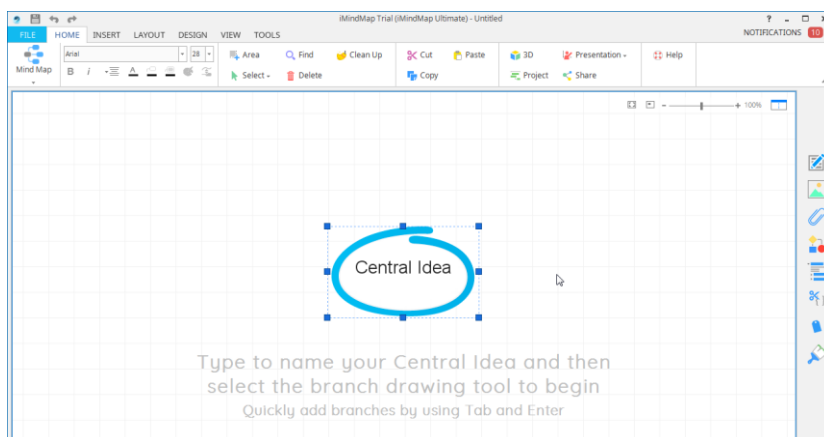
iMindMap Trial (iMindMap Ultimate) - Untitled

? _ □ ×

FILE HOME INSERT LAYOUT DESIGN VIEW TOOLS

NOTIFICATIONS 10

Mind Map

Arial 28

B I

Area Find Clean Up

Select Delete

Cut Paste

Copy

3D Presentation Help

Project Share

100%

Central Idea

Type to name your Central Idea and then select the branch drawing tool to begin

Quickly add branches by using Tab and Enter